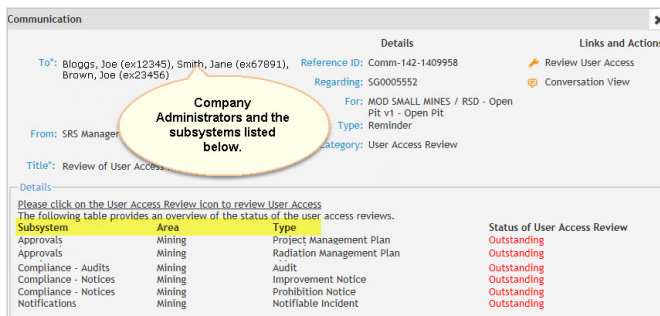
Communication

To*: Bloggs, Joe (ex12345), Smith, Jane (ex67891), Brown, Joe (ex23456)

From: SRS Manager

Title*: Review of User Access

Company Administrators and the subsystems listed below.

Details

Reference ID: Comm-142-1409958

Regarding: SG0005552

For: MOD SMALL MINES / RSD - Open Pit v1 - Open Pit

Type: Reminder

Category: User Access Review

Links and Actions

Review User Access

Conversation View

Details

Please click on the User Access Review icon to review User Access
The following table provides an overview of the status of the user access reviews.

| Subsystem | Area | Type | Status of User Access Review |
|---|---|---|---|
| Approvals | Mining | Project Management Plan | Outstanding |
| Approvals | Mining | Radiation Management Plan | Outstanding |
| Compliance - Audits | Mining | Audit | Outstanding |
| Compliance - Notices | Mining | Improvement Notice | Outstanding |
| Compliance - Notices | Mining | Prohibition Notice | Outstanding |
| Notifications | Mining | Notifiable Incident | Outstanding |